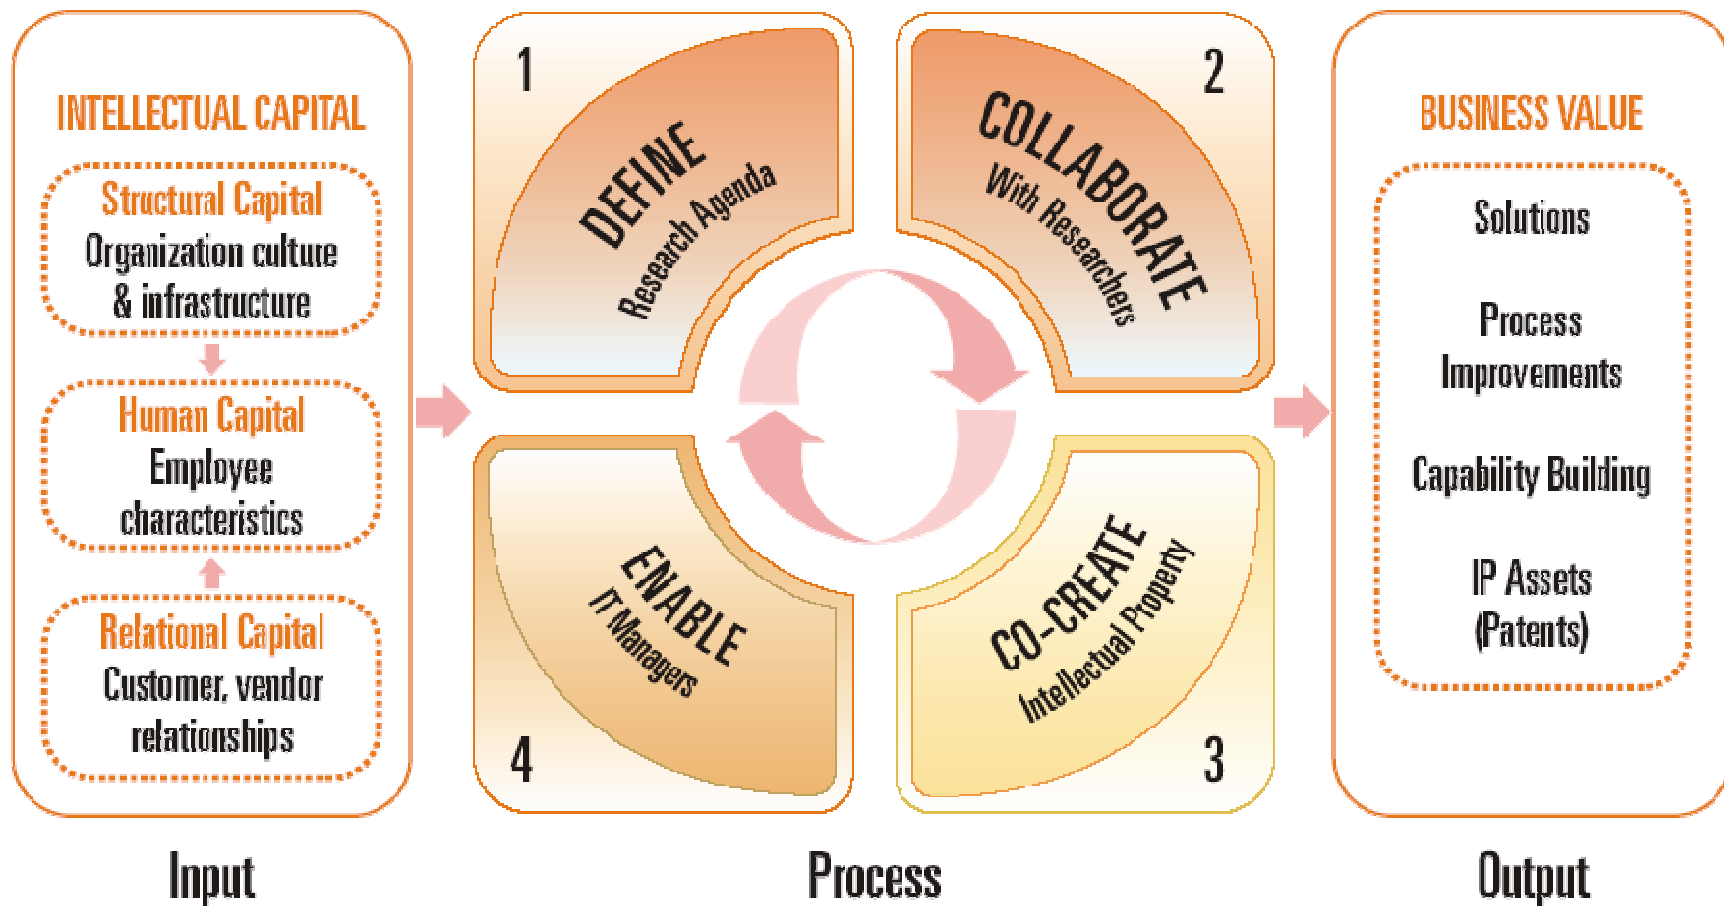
INTELLECTUAL CAPITAL

Structural Capital
Organization culture & infrastructure

Human Capital
Employee characteristics

Relational Capital
Customer, vendor relationships

1
DEFINE
Research Agenda

2
COLLABORATE
With Researchers

3
CO-CREATE
Intellectual Property

4
ENABLE
IT Managers

BUSINESS VALUE

Solutions

Process Improvements

Capability Building

IP Assets (Patents)

Input

Process

Output